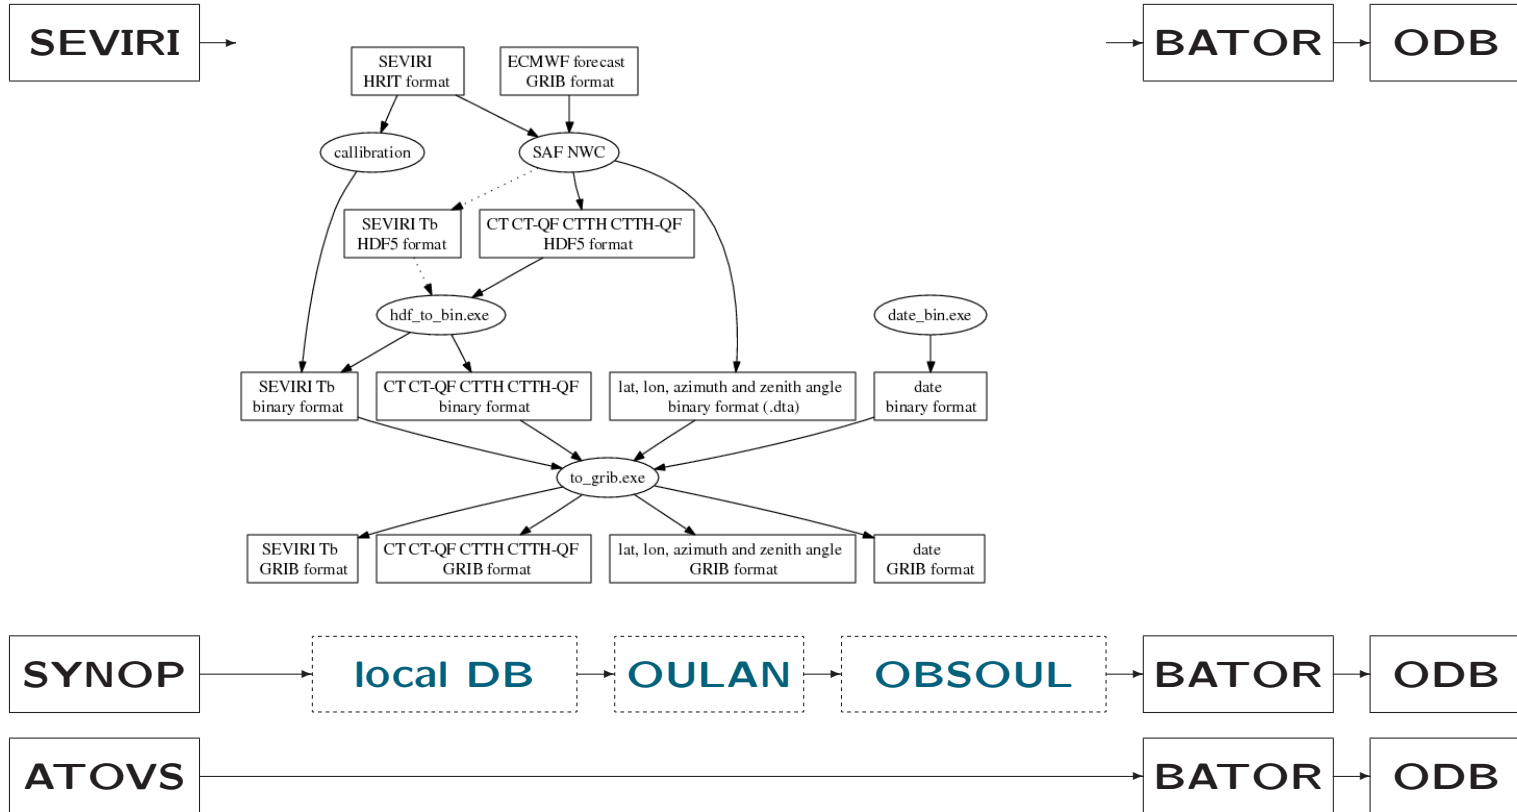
SEVIRI

BATOR

ODB

SEVIRI HRIT format

ECMWF forecast GRIB format

callibration

SAF NWC

SEVIRI Tb HDF5 format

CT CT-QF CTTH CTTH-QF HDF5 format

hdf_to_bin.exe

date_bin.exe

SEVIRI Tb binary format

CT CT-QF CTTH CTTH-QF binary format

lat, lon, azimuth and zenith angle binary format (.dta)

date binary format

to_grib.exe

SEVIRI Tb GRIB format

CT CT-QF CTTH CTTH-QF GRIB format

lat, lon, azimuth and zenith angle GRIB format

date GRIB format

SYNOP

local DB

OULAN

OBSOUL

BATOR

ODB

ATOVS

BATOR

ODB